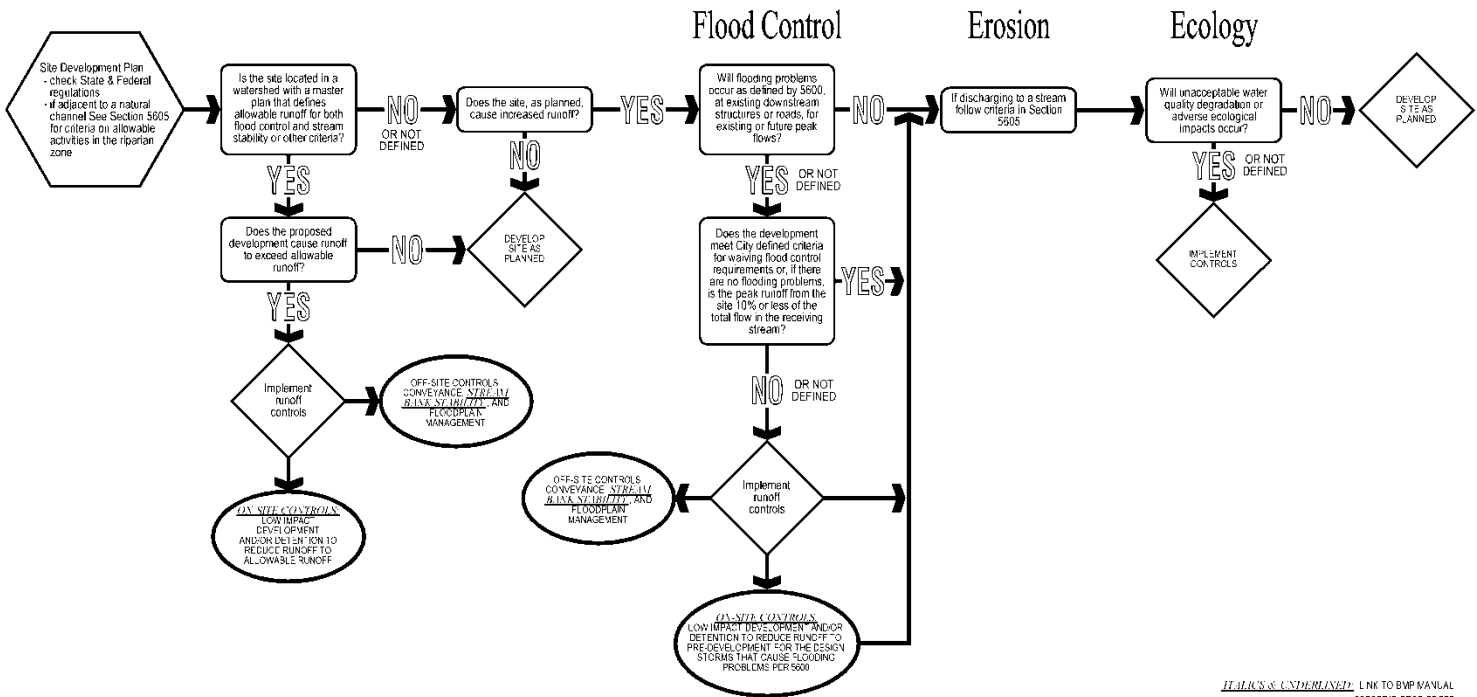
Flood Control

Erosion

Ecology

Site Development Plan
- check State & Federal regulations
- if adjacent to a natural channel See Section 5605 for criteria on allowable activities in the riparian zone

Is the site located in a watershed with a master plan that defines allowable runoff for both flood control and stream stability or other criteria?

NO

OR NOT DEFINED

Does the site, as planned, cause increased runoff?

YES

Will flooding problems occur as defined by 5600, at existing downstream structures or roads, for existing or future peak flows?

NO

If discharging to a stream follow criteria in Section 5605

Will unacceptable water quality degradation or adverse ecological impacts occur?

NO

DEVELOP SITE AS PLANNED

YES

NO

YES

OR NOT DEFINED

YES

OR NOT DEFINED

Does the proposed development cause runoff to exceed allowable runoff?

NO

DEVELOP SITE AS PLANNED

Does the development meet City defined criteria for waiving flood control requirements or, if there are no flooding problems, is the peak runoff from the site 10% or less of the total flow in the receiving stream?

YES

IMPLEMENT CONTROLS

YES

Implement runoff controls

OFF-SITE CONTROLS CONVEYANCE, STREAM BANK STABILITY, AND FLOODPLAIN MANAGEMENT

NO

OR NOT DEFINED

ON-SITE CONTROLS: LOW IMPACT DEVELOPMENT AND/OR DETENTION TO REDUCE RUNOFF TO ALLOWABLE RUNOFF

OFF-SITE CONTROLS CONVEYANCE, STREAM BANK STABILITY, AND FLOODPLAIN MANAGEMENT

Implement runoff controls

ON-SITE CONTROLS: LOW IMPACT DEVELOPMENT AND/OR DETENTION TO REDUCE RUNOFF TO PRE-DEVELOPMENT FOR THE DESIGN STORMS THAT CAUSE FLOODING PROBLEMS PER 5600

ITALICS & UNDERLINED: LINK TO BMP MANUAL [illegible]